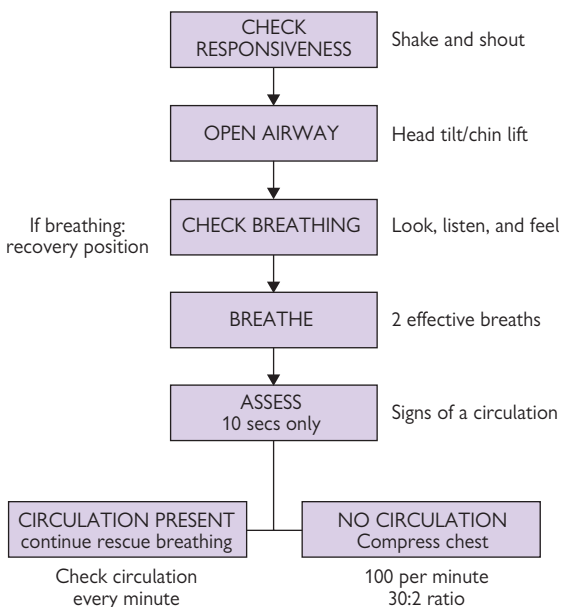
CHECK RESPONSIVENESS

Shake and shout

OPEN AIRWAY

Head tilt/chin lift

If breathing: recovery position

CHECK BREATHING

Look, listen, and feel

BREATHE

2 effective breaths

ASSESS
10 secs only

Signs of a circulation

CIRCULATION PRESENT
continue rescue breathing

Check circulation every minute

NO CIRCULATION
Compress chest

100 per minute
30:2 ratio